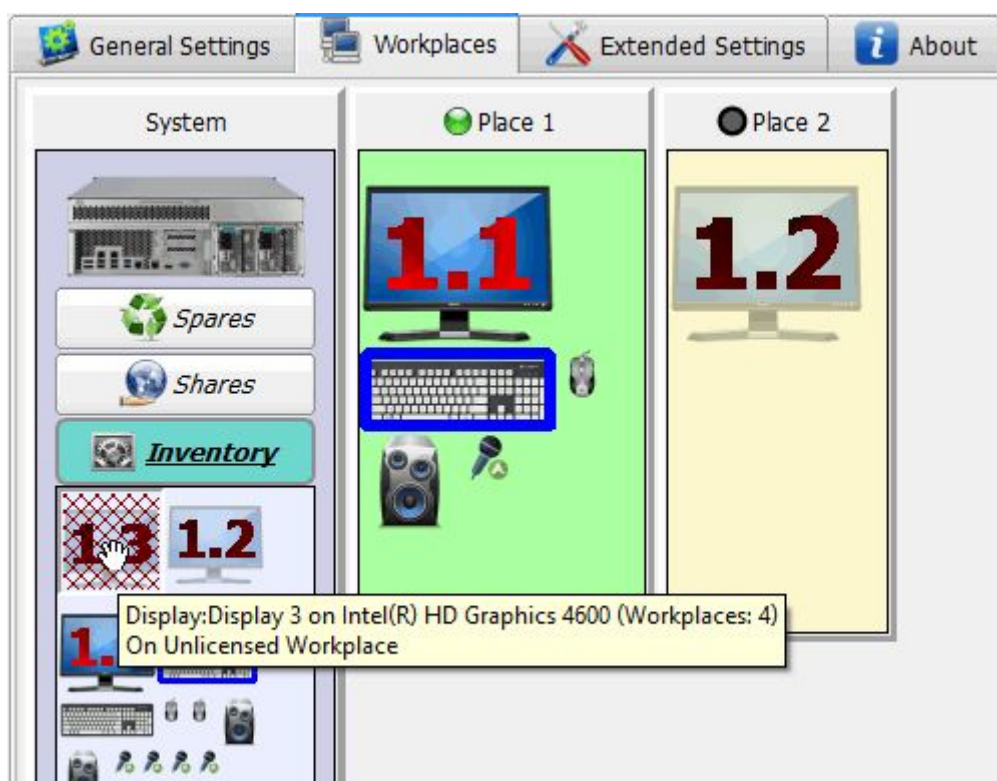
General Settings
Workplaces
Extended Settings
About

System
Place 1
Place 2

1.1
1.2

Spares
Shares
Inventory

1.3
1.2

Display:Display 3 on Intel(R) HD Graphics 4600 (Workplaces: 4)
On Unlicensed Workplace

1.